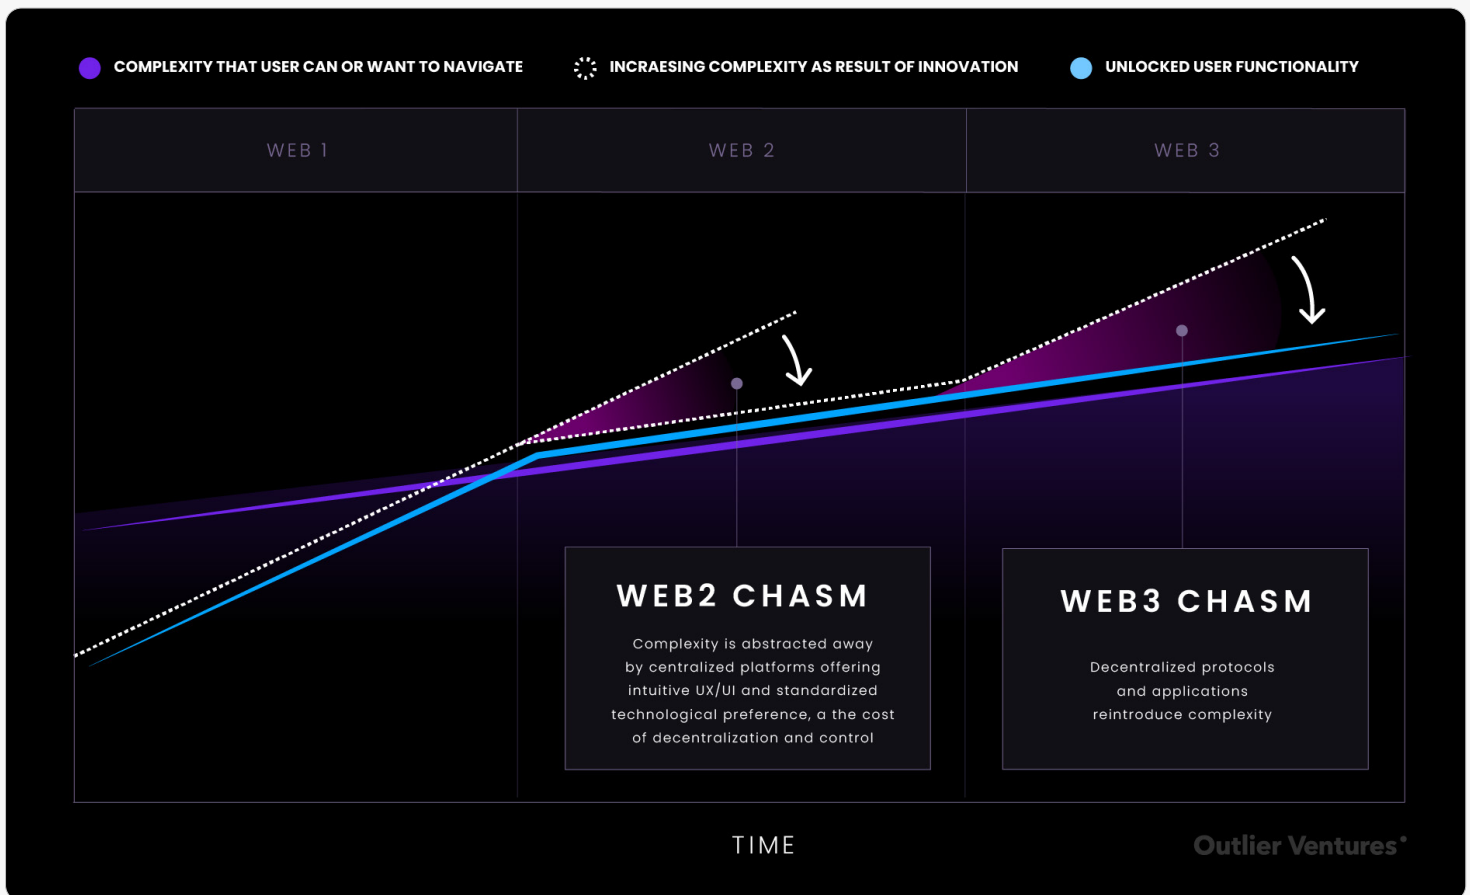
COMPLEXITY THAT USER CAN OR WANT TO NAVIGATE

INCRAESING COMPLEXITY AS RESULT OF INNOVATION

UNLOCKED USER FUNCTIONALITY

| WEB 1 | WEB 2 | WEB 3 |
|---|---|---|

WEB2 CHASM

Complexity is abstracted away by centralized platforms offering intuitive UX/UI and standardized technological preference, a the cost of decentralization and control

WEB3 CHASM

Decentralized protocols and applications reintroduce complexity

TIME

Outlier Ventures